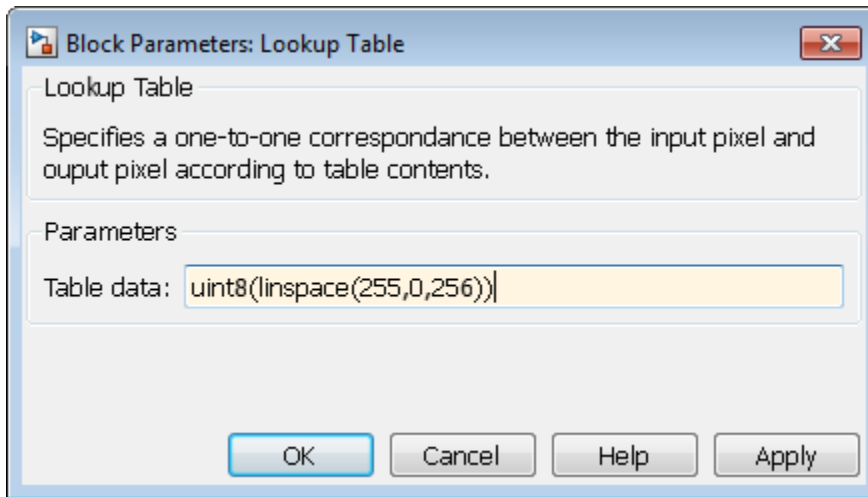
Block Parameters: Lookup Table

Lookup Table

Specifies a one-to-one correspondance between the input pixel and ouput pixel according to table contents.

Parameters

Table data: uint8(linspace(255,0,256))

OK Cancel Help Apply